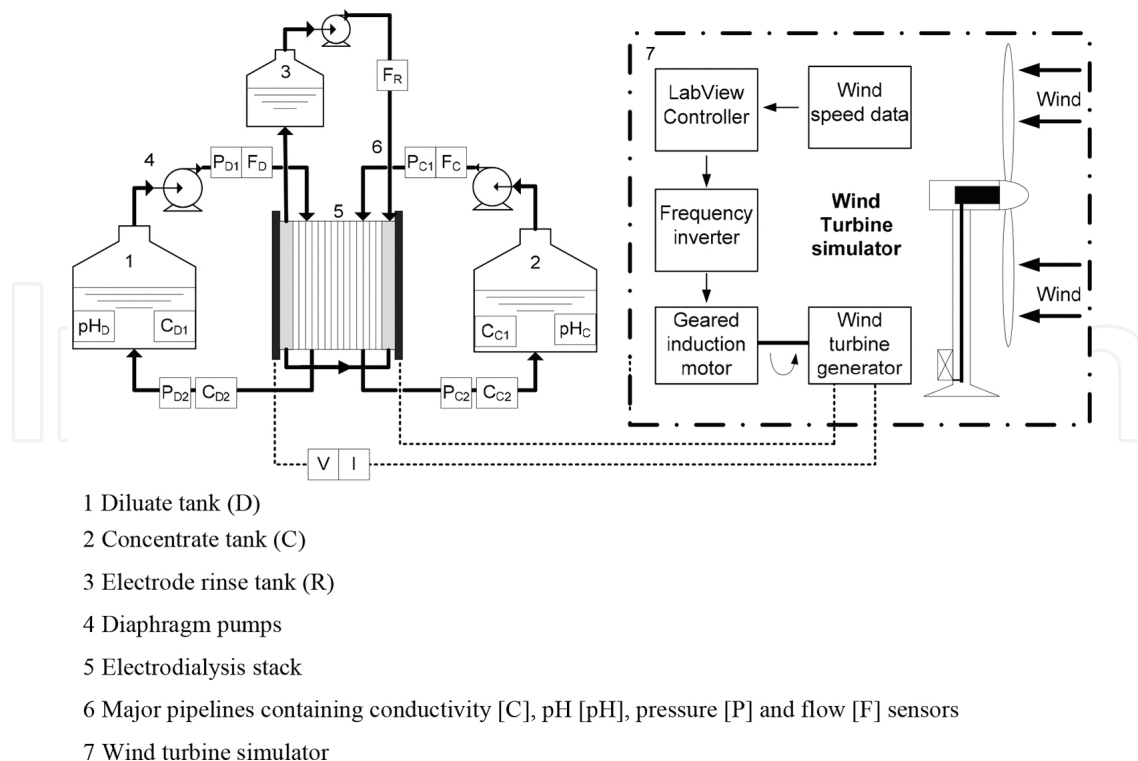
3

$F_R$

4

$P_{D1}$ $F_D$

6

$P_{C1}$ $F_C$

5

1

2

$pH_D$ $C_{D1}$

$C_{C1}$ $pH_C$

$P_{D2}$ $C_{D2}$

$P_{C2}$ $C_{C2}$

V I

7

LabView Controller

Wind speed data

Frequency inverter

Wind Turbine simulator

Geared induction motor

Wind turbine generator

Wind

Wind

1 Diluate tank (D)

2 Concentrate tank (C)

3 Electrode rinse tank (R)

4 Diaphragm pumps

5 Electrodialysis stack

6 Major pipelines containing conductivity [C], pH [pH], pressure [P] and flow [F] sensors

7 Wind turbine simulator